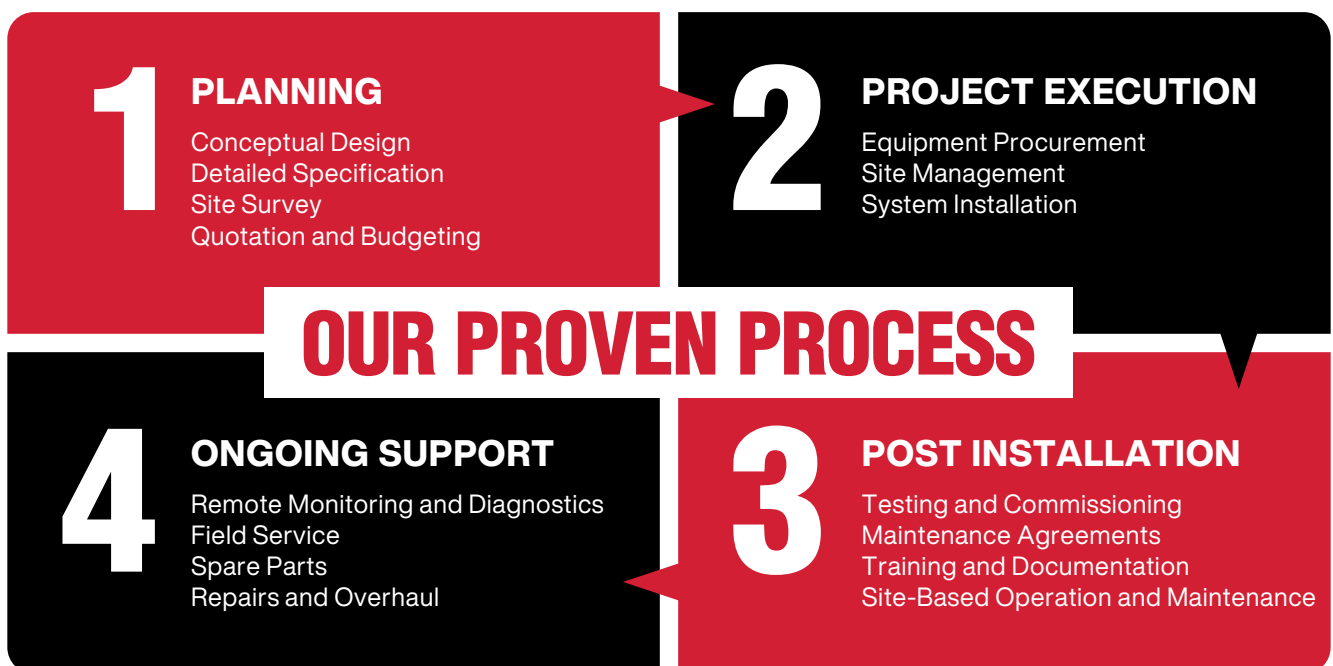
1
PLANNING
Conceptual Design
Detailed Specification
Site Survey
Quotation and Budgeting

2
PROJECT EXECUTION
Equipment Procurement
Site Management
System Installation

OUR PROVEN PROCESS

4
ONGOING SUPPORT
Remote Monitoring and Diagnostics
Field Service
Spare Parts
Repairs and Overhaul

3
POST INSTALLATION
Testing and Commissioning
Maintenance Agreements
Training and Documentation
Site-Based Operation and Maintenance